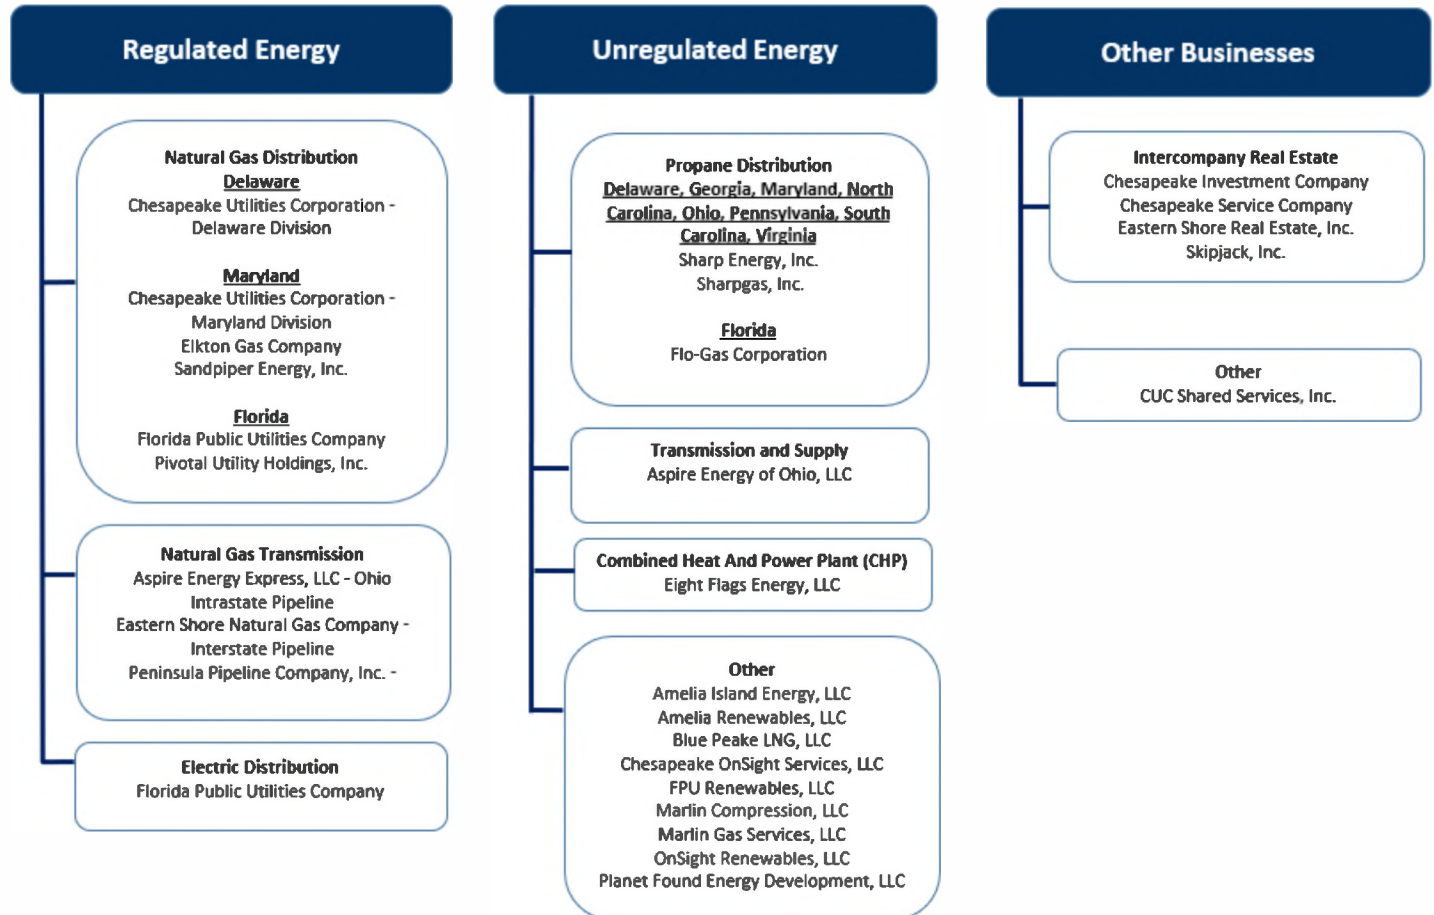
Regulated Energy

Natural Gas Distribution
Delaware
Chesapeake Utilities Corporation - Delaware Division

Maryland
Chesapeake Utilities Corporation - Maryland Division
Elkton Gas Company
Sandpiper Energy, Inc.

Florida
Florida Public Utilities Company
Pivotal Utility Holdings, Inc.

Natural Gas Transmission
Aspire Energy Express, LLC - Ohio Intrastate Pipeline
Eastern Shore Natural Gas Company - Interstate Pipeline
Peninsula Pipeline Company, Inc. -

Electric Distribution
Florida Public Utilities Company

Unregulated Energy

Propane Distribution
Delaware, Georgia, Maryland, North Carolina, Ohio, Pennsylvania, South Carolina, Virginia
Sharp Energy, Inc.
Sharpgas, Inc.

Florida
Flo-Gas Corporation

Transmission and Supply
Aspire Energy of Ohio, LLC

Combined Heat And Power Plant (CHP)
Eight Flags Energy, LLC

Other
Amelia Island Energy, LLC
Amelia Renewables, LLC
Blue Peake LNG, LLC
Chesapeake OnSight Services, LLC
FPU Renewables, LLC
Marlin Compression, LLC
Marlin Gas Services, LLC
OnSight Renewables, LLC
Planet Found Energy Development, LLC

Other Businesses

Intercompany Real Estate
Chesapeake Investment Company
Chesapeake Service Company
Eastern Shore Real Estate, Inc.
Skipjack, Inc.

Other
CUC Shared Services, Inc.